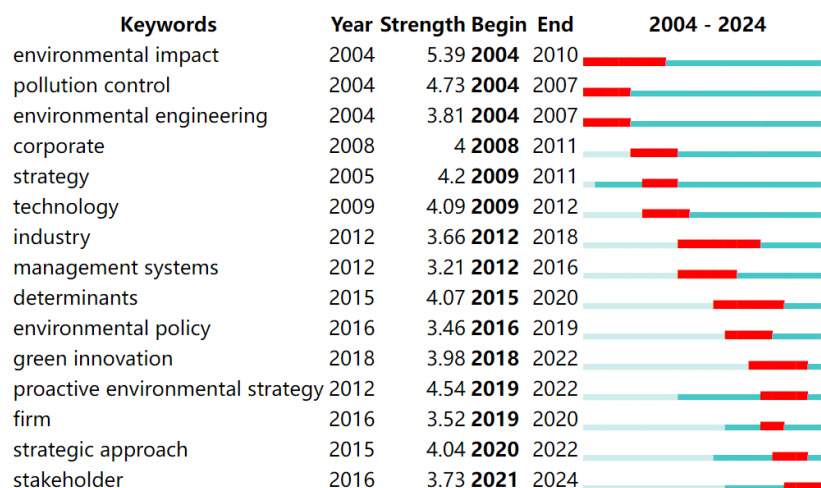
| Keywords | Year | Strength | Begin | End | 2004 - 2024 |
|---|---|---|---|---|---|
| environmental impact | 2004 | 5.39 | **2004** | 2010 | |
| pollution control | 2004 | 4.73 | **2004** | 2007 | |
| environmental engineering | 2004 | 3.81 | **2004** | 2007 | |
| corporate | 2008 | 4 | **2008** | 2011 | |
| strategy | 2005 | 4.2 | **2009** | 2011 | |
| technology | 2009 | 4.09 | **2009** | 2012 | |
| industry | 2012 | 3.66 | **2012** | 2018 | |
| management systems | 2012 | 3.21 | **2012** | 2016 | |
| determinants | 2015 | 4.07 | **2015** | 2020 | |
| environmental policy | 2016 | 3.46 | **2016** | 2019 | |
| green innovation | 2018 | 3.98 | **2018** | 2022 | |
| proactive environmental strategy | 2012 | 4.54 | **2019** | 2022 | |
| firm | 2016 | 3.52 | **2019** | 2020 | |
| strategic approach | 2015 | 4.04 | **2020** | 2022 | |
| stakeholder | 2016 | 3.73 | **2021** | 2024 | |